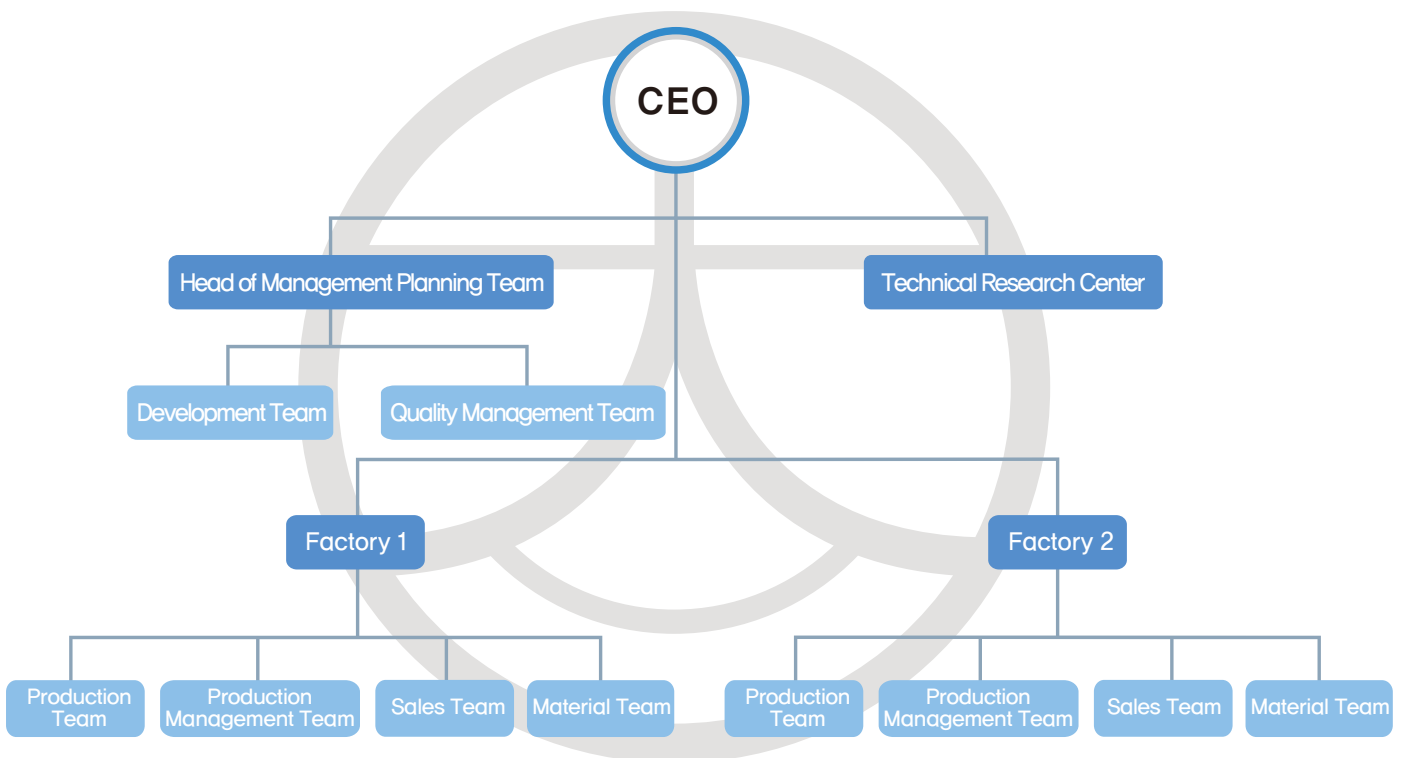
CEO

Head of Management Planning Team

Technical Research Center

Development Team

Quality Management Team

Factory 1

Factory 2

Production Team

Production Management Team

Sales Team

Material Team

Production Team

Production Management Team

Sales Team

Material Team